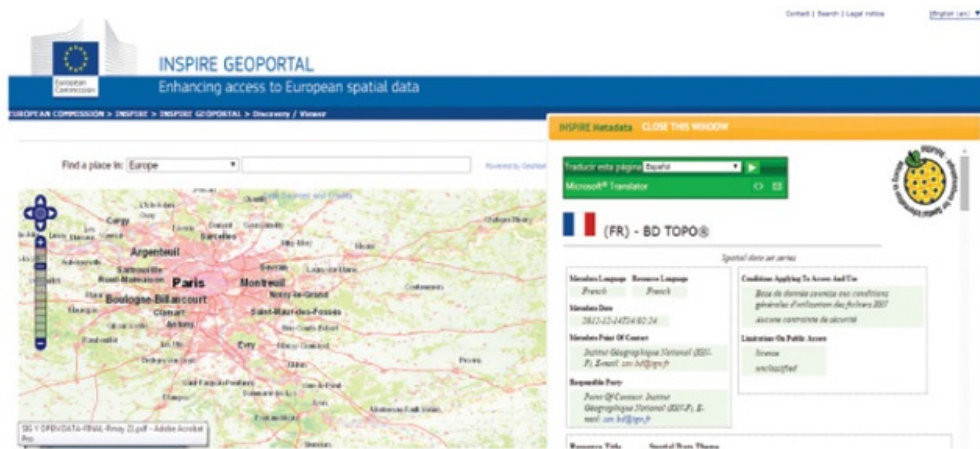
Contact | Search | Legal notice English (en)

European Commission

INSPIRE GEOPORTAL

Enhancing access to European spatial data

EUROPEAN COMMISSION > INSPIRE > INSPIRE GEOPORTAL > Discovery / Viewer

Find a place in: Europe

Powered by GeoNames

Cergy
Argenteuil
Sartrouville
Rueil-Malmaison
Paris
Montreuil
Boulogne-Billancourt
Clamart
Antony
Saint-Maur-des-Fossés
Noisy-le-Grand
Sevran
Evry

SIG Y OPENDATA-FINAL-Rmay 2l.pdf - Adobe Acrobat Pro

INSPIRE Metadata CLOSE THIS WINDOW

Traducir esta página Español

Microsoft® Translator

(FR) - BD TOPO®

Spatial data set series

| Metadata Language | Resource Language |
|---|---|
| French | French |

Metadata Date
2012-12-24T14:02:24

Metadata Point Of Contact
Institut Géographique National (IGN-F), E-mail: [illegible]

Responsible Party
Point Of Contact: Institut Géographique National (IGN-F), E-mail: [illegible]

Conditions Applying To Access And Use
Base de donnée soumise aux conditions générales d'utilisation des fichiers IGN
Aucune contrainte de sécurité

Limitations On Public Access
license
unclassified

Resource Title
Spatial Data Theme

INSPIRE